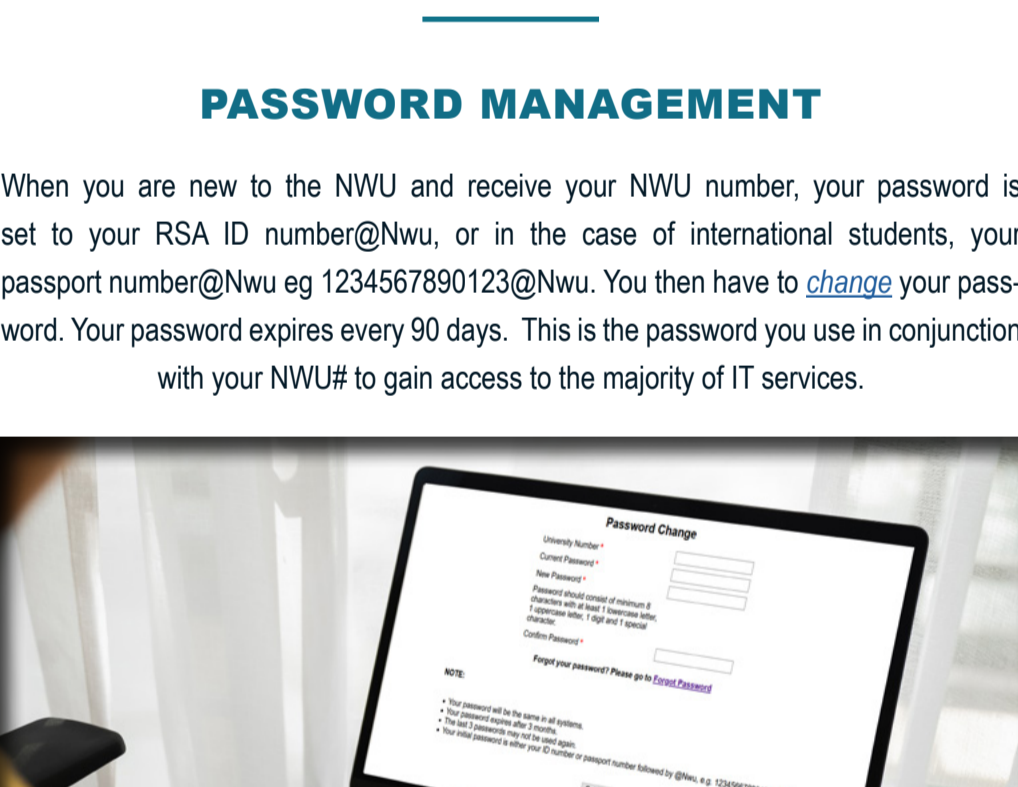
PASSWORD MANAGEMENT

When you are new to the NWU and receive your NWU number, your password is set to your RSA ID number@Nwu, or in the case of international students, your passport number@Nwu eg 1234567890123@Nwu. You then have to change your password. Your password expires every 90 days. This is the password you use in conjunction with your NWU# to gain access to the majority of IT services.

Password Change

University Number *

Current Password *

New Password *

Password should consist of minimum 8 characters with at least 1 lowercase letter, 1 uppercase letter, 1 digit and 1 special character.

Confirm Password *

Forgot your password? Please go to Forgot Password

NOTE:

• Your password will be the same in all systems.
• Your password expires after 3 months.
• The last 3 passwords may not be used again.
• Your initial password is either your ID number or passport number followed by @Nwu, e.g. 123456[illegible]